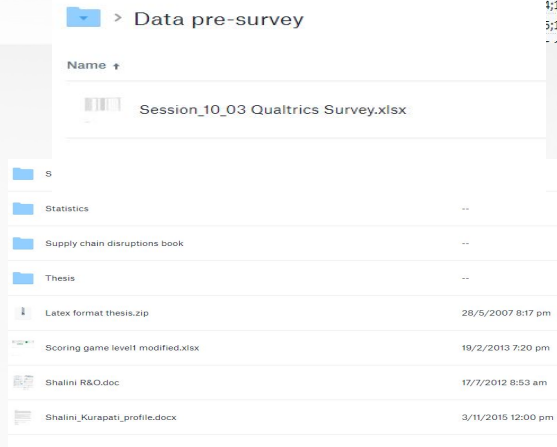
> Data pre-survey

Name ↑

Session_10_03 Qualtrics Survey.xlsx

S

| | |
|---|---|
| Statistics | -- |
| Supply chain disruptions book | -- |
| Thesis | -- |
| Latex format thesis.zip | 28/5/2007 8:17 pm |
| Scoring game level1 modified.xlsx | 19/2/2013 7:20 pm |
| Shalini R&O.doc | 17/7/2012 8:53 am |
| Shalini_Kurapati_profile.docx | 3/11/2015 12:00 pm |